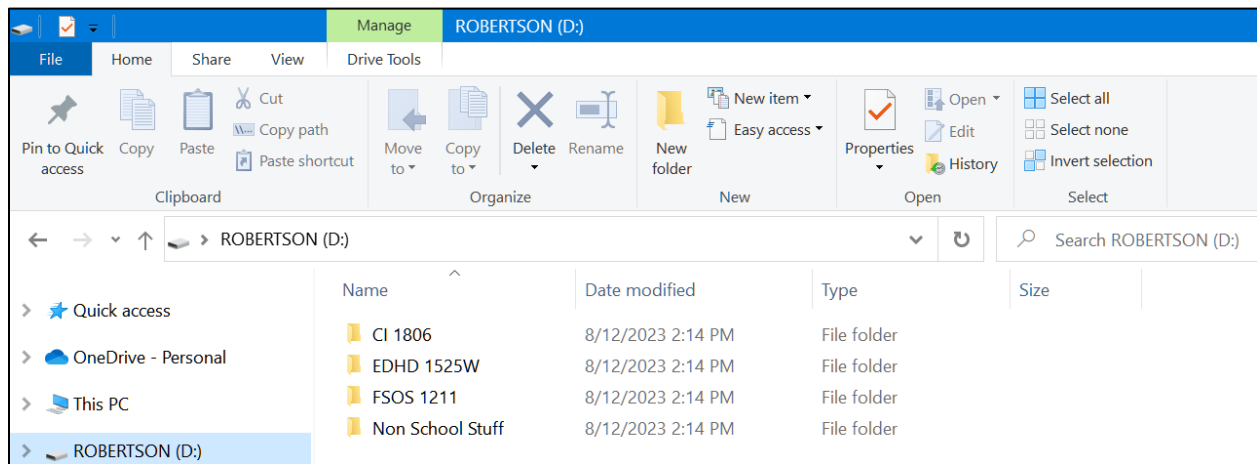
Manage ROBERTSON (D:)

File Home Share View Drive Tools

Pin to Quick access
Copy
Paste
Cut
Copy path
Paste shortcut
Clipboard

Move to
Copy to
Delete
Rename
Organize

New folder
New item
Easy access
New

Properties
Open
Edit
History
Open

Select all
Select none
Invert selection
Select

ROBERTSON (D:)

Search ROBERTSON (D:)

Quick access
OneDrive - Personal
This PC
ROBERTSON (D:)

| Name | Date modified | Type | Size |
|---|---|---|---|
| CI 1806 | 8/12/2023 2:14 PM | File folder | |
| EDHD 1525W | 8/12/2023 2:14 PM | File folder | |
| FSOS 1211 | 8/12/2023 2:14 PM | File folder | |
| Non School Stuff | 8/12/2023 2:14 PM | File folder | |